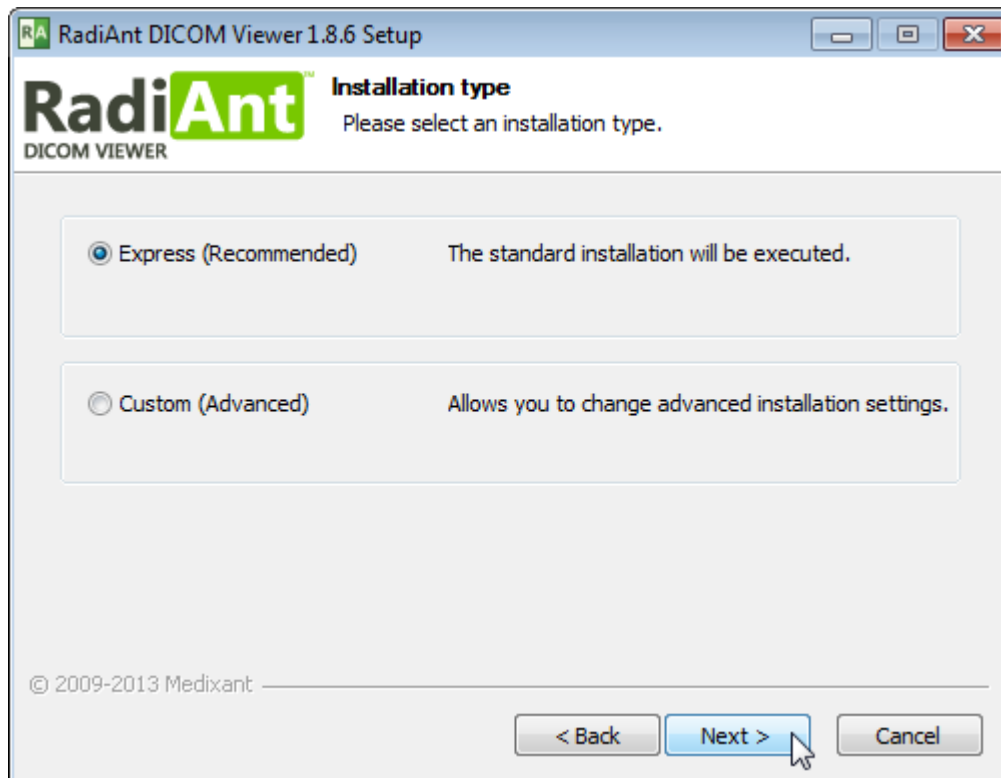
RA RadiAnt DICOM Viewer 1.8.6 Setup

RadiAnt™
DICOM VIEWER

Installation type
Please select an installation type.

Express (Recommended) The standard installation will be executed.

Custom (Advanced) Allows you to change advanced installation settings.

© 2009-2013 Medixant

< Back
Next >
Cancel